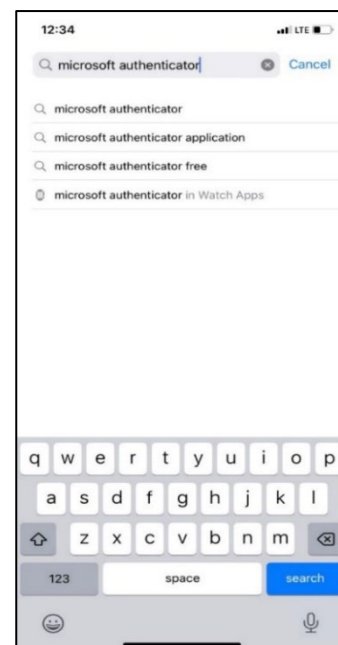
12:34
LTE

microsoft authenticator
Cancel

microsoft authenticator
microsoft authenticator application
microsoft authenticator free
microsoft authenticator in Watch Apps

q w e r t y u i o p
a s d f g h j k l
z x c v b n m
123
space
search